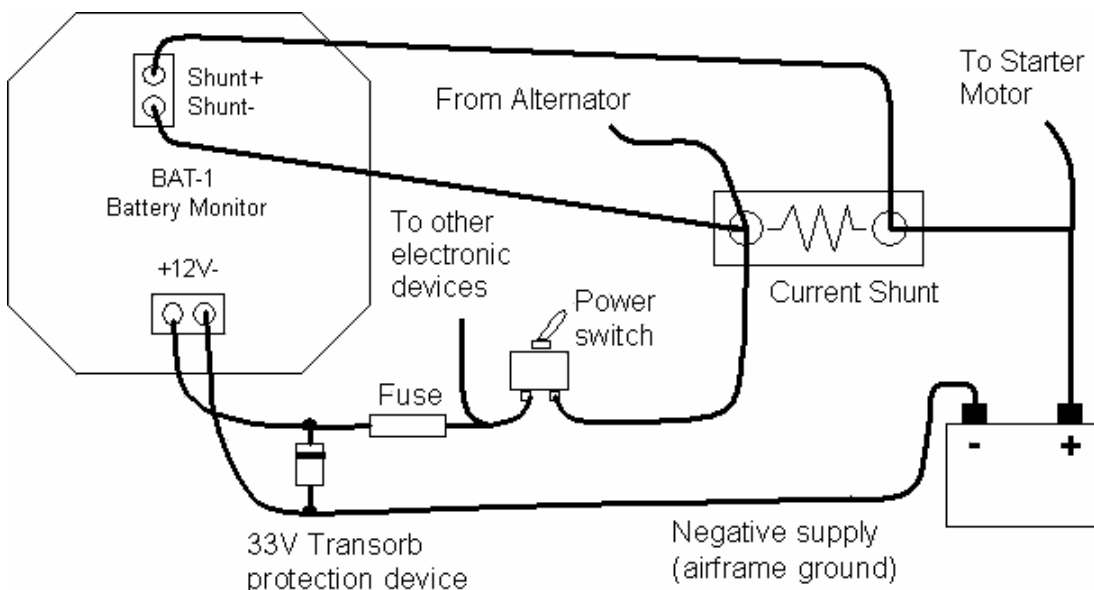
Shunt+
Shunt-

BAT-1
Battery Monitor

+12V-

From Alternator

To Starter Motor

To other electronic devices

Power switch

Current Shunt

Fuse

-

+

33V Transorb protection device

Negative supply (airframe ground)